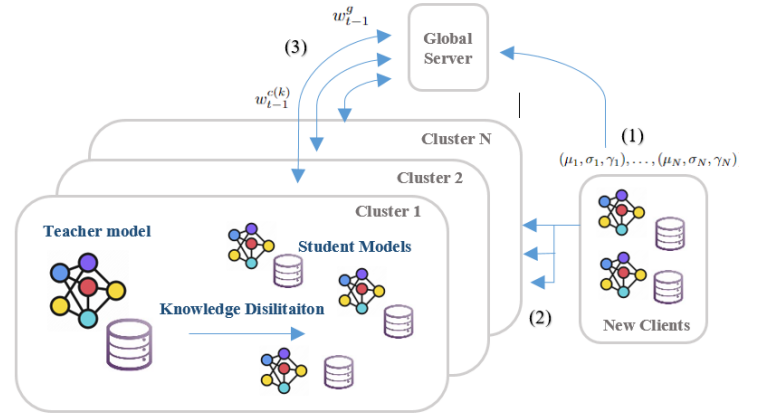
$w_{t-1}^{g}$

(3)

Global Server

$w_{t-1}^{c(k)}$

(1)

$(\mu_1, \sigma_1, \gamma_1), \ldots, (\mu_N, \sigma_N, \gamma_N)$

Cluster N

Cluster 2

Cluster 1

Teacher model

Student Models

Knowledge Disilitaiton

(2)

New Clients